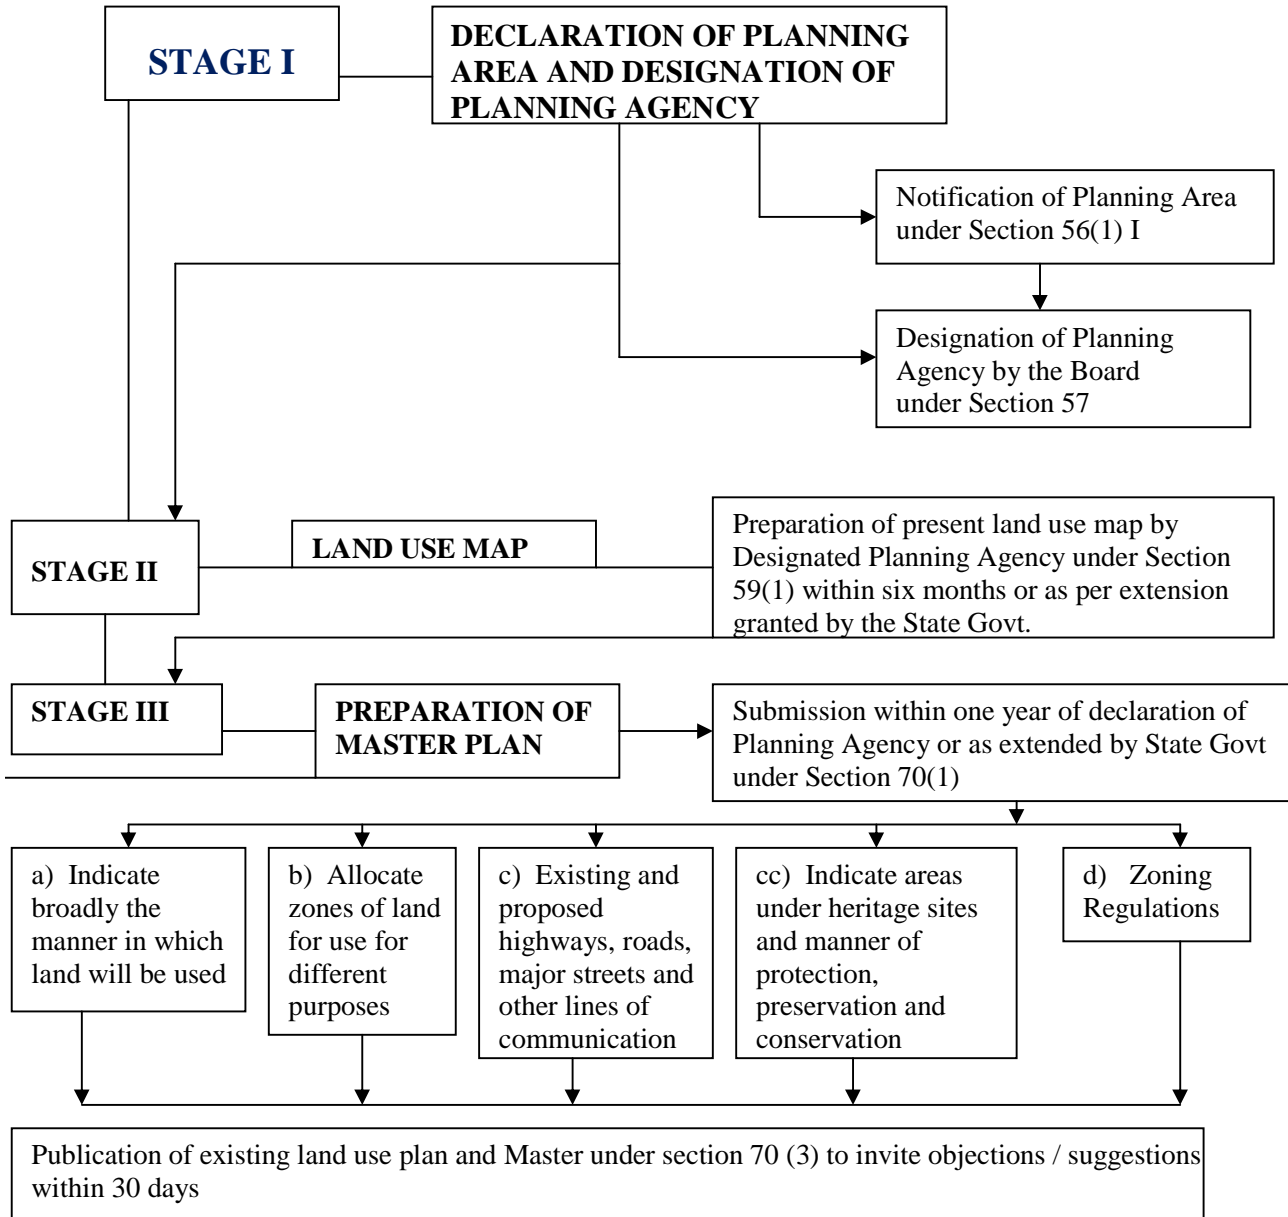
STAGE I

DECLARATION OF PLANNING AREA AND DESIGNATION OF PLANNING AGENCY

Notification of Planning Area under Section 56(1) I

Designation of Planning Agency by the Board under Section 57

STAGE II

LAND USE MAP

Preparation of present land use map by Designated Planning Agency under Section 59(1) within six months or as per extension granted by the State Govt.

STAGE III

PREPARATION OF MASTER PLAN

Submission within one year of declaration of Planning Agency or as extended by State Govt under Section 70(1)

a) Indicate broadly the manner in which land will be used

b) Allocate zones of land for use for different purposes

c) Existing and proposed highways, roads, major streets and other lines of communication

cc) Indicate areas under heritage sites and manner of protection, preservation and conservation

d) Zoning Regulations

Publication of existing land use plan and Master under section 70 (3) to invite objections / suggestions within 30 days